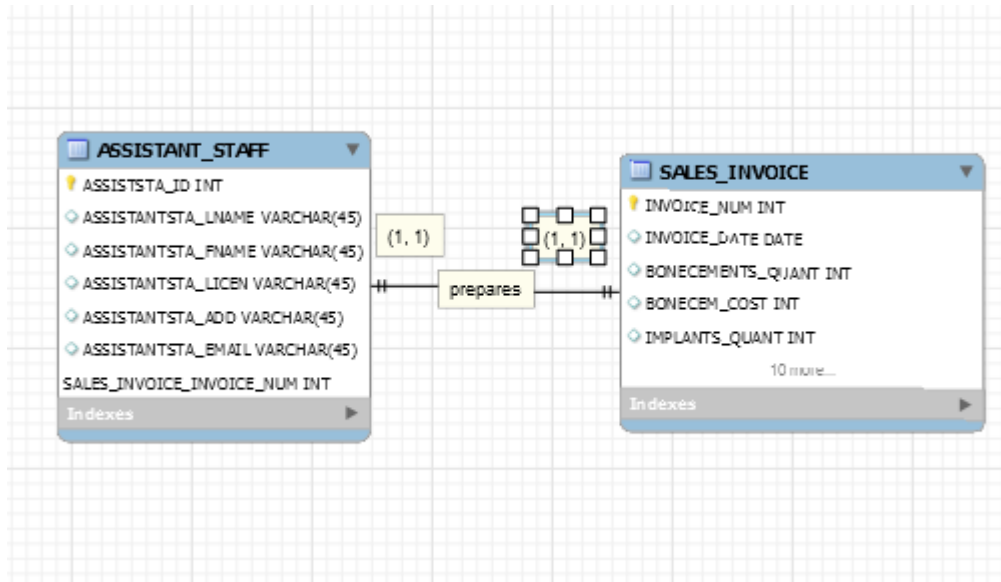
ASSISTANT_STAFF
ASSISTSTA_ID INT
ASSISTANTSTA_LNAME VARCHAR(45)
ASSISTANTSTA_FNAME VARCHAR(45)
ASSISTANTSTA_LICEN VARCHAR(45)
ASSISTANTSTA_ADD VARCHAR(45)
ASSISTANTSTA_EMAIL VARCHAR(45)
SALES_INVOICE_INVOICE_NUM INT
Indexes

(1, 1)
(1, 1)
prepares

SALES_INVOICE
INVOICE_NUM INT
INVOICE_DATE DATE
BONECEMENTS_QUANT INT
BONECEM_COST INT
IMPLANTS_QUANT INT
10 more...
Indexes